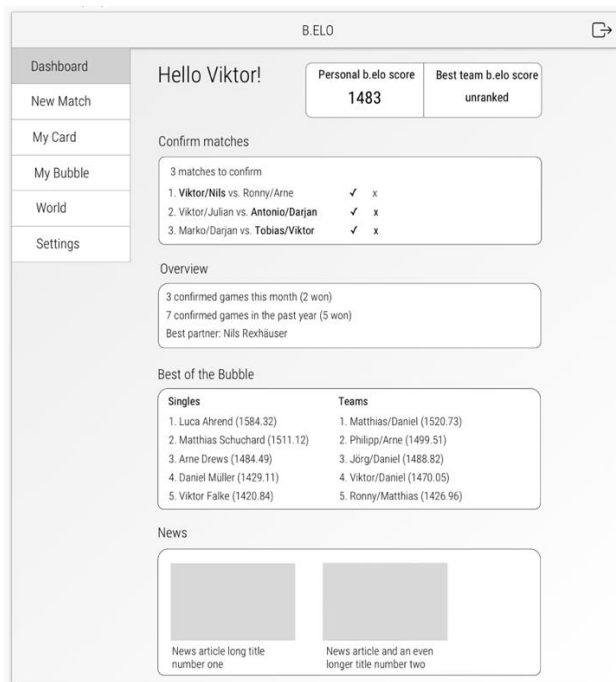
B.ELO

Dashboard
New Match
My Card
My Bubble
World
Settings

Hello Viktor!

| Personal b.elo score | Best team b.elo score |
|---|---|
| 1483 | unranked |

Confirm matches

3 matches to confirm
1. Viktor/Nils vs. Ronny/Arne ✓ x
2. Viktor/Julian vs. Antonio/Darjan ✓ x
3. Marko/Darjan vs. Tobias/Viktor ✓ x

Overview

3 confirmed games this month (2 won)
7 confirmed games in the past year (5 won)
Best partner: Nils Rexhäuser

Best of the Bubble

| Singles | Teams |
|---|---|
| 1. Luca Ahrend (1584.32) | 1. Matthias/Daniel (1520.73) |
| 2. Matthias Schuchard (1511.12) | 2. Philipp/Arne (1499.51) |
| 3. Arne Drews (1484.49) | 3. Jörg/Daniel (1488.82) |
| 4. Daniel Müller (1429.11) | 4. Viktor/Daniel (1470.05) |
| 5. Viktor Falke (1420.84) | 5. Ronny/Matthias (1426.96) |

News

News article long title number one

News article and an even longer title number two